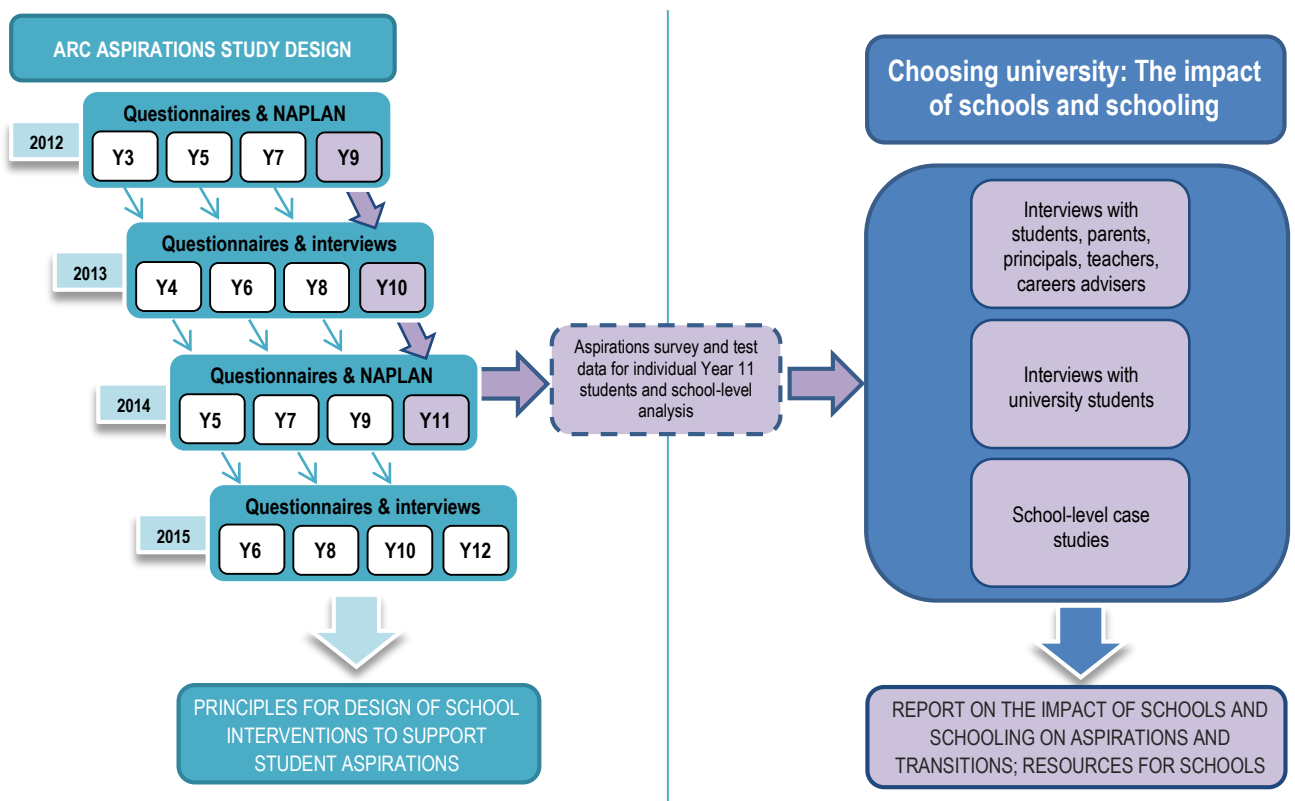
ARC ASPIRATIONS STUDY DESIGN

2012

Questionnaires & NAPLAN

Y3 Y5 Y7 Y9

2013

Questionnaires & interviews

Y4 Y6 Y8 Y10

2014

Questionnaires & NAPLAN

Y5 Y7 Y9 Y11

2015

Questionnaires & interviews

Y6 Y8 Y10 Y12

PRINCIPLES FOR DESIGN OF SCHOOL INTERVENTIONS TO SUPPORT STUDENT ASPIRATIONS

Aspirations survey and test data for individual Year 11 students and school-level analysis

Choosing university: The impact of schools and schooling

Interviews with students, parents, principals, teachers, careers advisers

Interviews with university students

School-level case studies

REPORT ON THE IMPACT OF SCHOOLS AND SCHOOLING ON ASPIRATIONS AND TRANSITIONS; RESOURCES FOR SCHOOLS